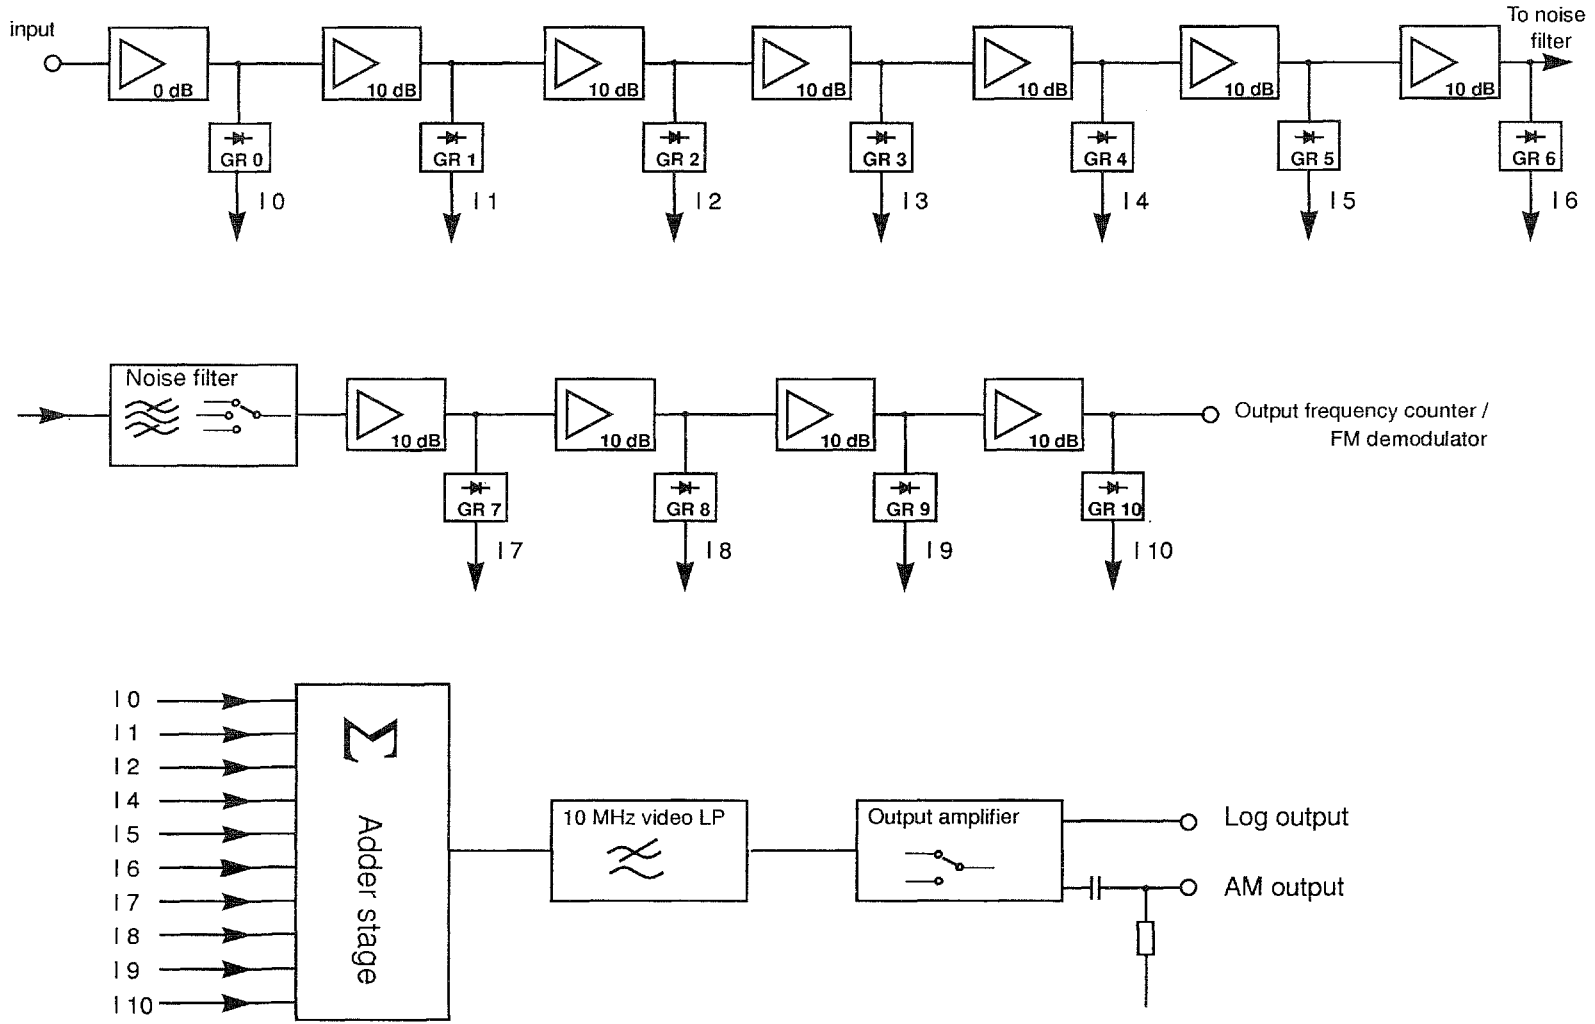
input

0 dB

10 dB

10 dB

10 dB

10 dB

10 dB

10 dB

To noise filter

GR 0

GR 1

GR 2

GR 3

GR 4

GR 5

GR 6

I 0

I 1

I 2

I 3

I 4

I 5

I 6

Noise filter

10 dB

10 dB

10 dB

10 dB

Output frequency counter / FM demodulator

GR 7

GR 8

GR 9

GR 10

I 7

I 8

I 9

I 10

I 0

I 1

I 2

I 4

I 5

I 6

I 7

I 8

I 9

I 10

$\Sigma$

Adder stage

10 MHz video LP

Output amplifier

Log output

AM output